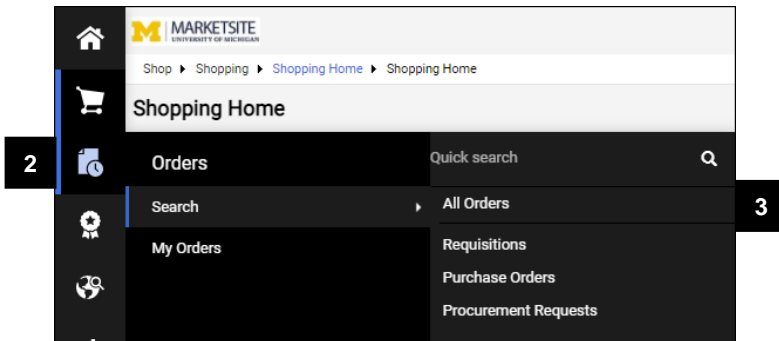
M MARKETSITE
UNIVERSITY OF MICHIGAN

Shop ▸ Shopping ▸ Shopping Home ▸ Shopping Home

Shopping Home

2

Orders

Search

My Orders

Quick search

All Orders

3

Requisitions

Purchase Orders

Procurement Requests